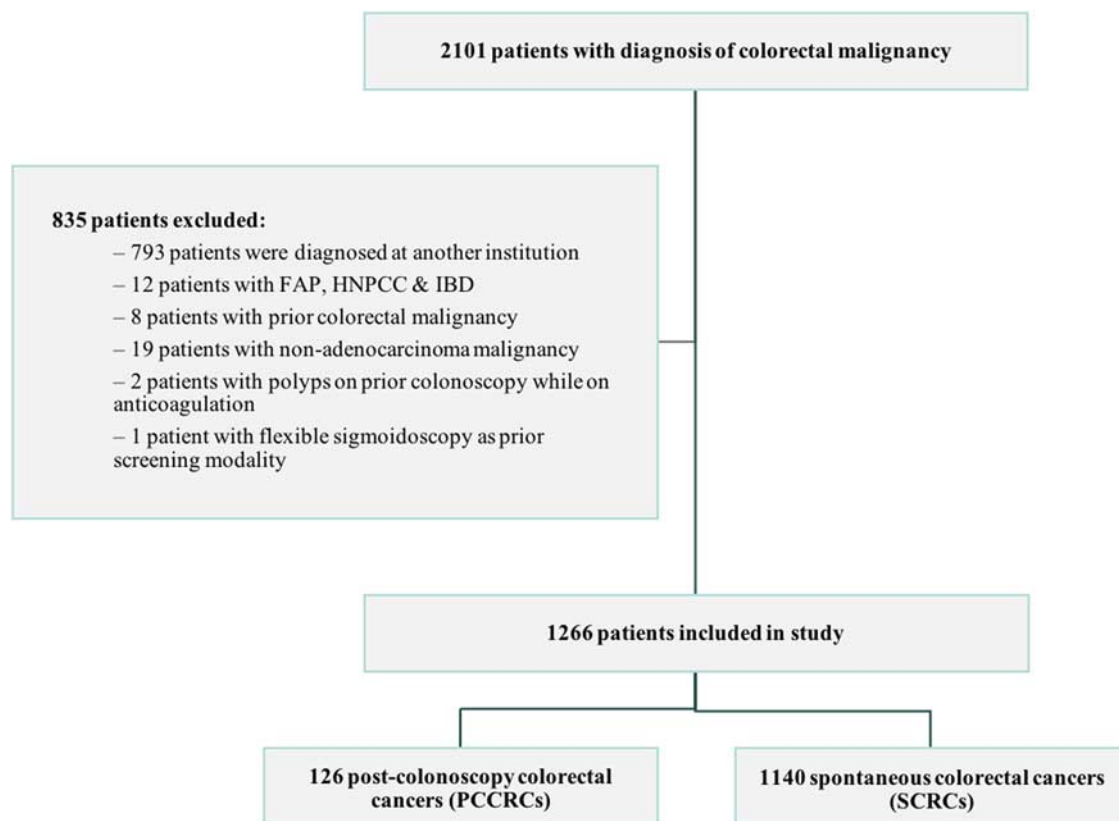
2101 patients with diagnosis of colorectal malignancy

835 patients excluded:

– 793 patients were diagnosed at another institution

– 12 patients with FAP, HNPCC & IBD

– 8 patients with prior colorectal malignancy

– 19 patients with non-adenocarcinoma malignancy

– 2 patients with polyps on prior colonoscopy while on anticoagulation

– 1 patient with flexible sigmoidoscopy as prior screening modality

1266 patients included in study

126 post-colonoscopy colorectal cancers (PCCRCs)

1140 spontaneous colorectal cancers (SCRCs)